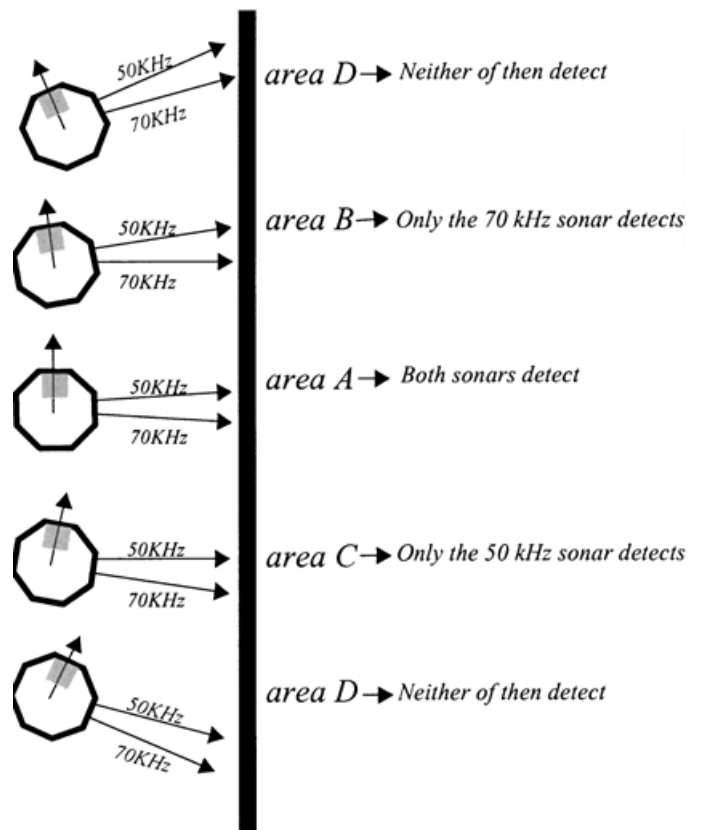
50KHz
70KHz
area D → Neither of then detect

50KHz
70KHz
area B → Only the 70 kHz sonar detects

50KHz
70KHz
area A → Both sonars detect

50KHz
70KHz
area C → Only the 50 kHz sonar detects

50KHz
70KHz
area D → Neither of then detect